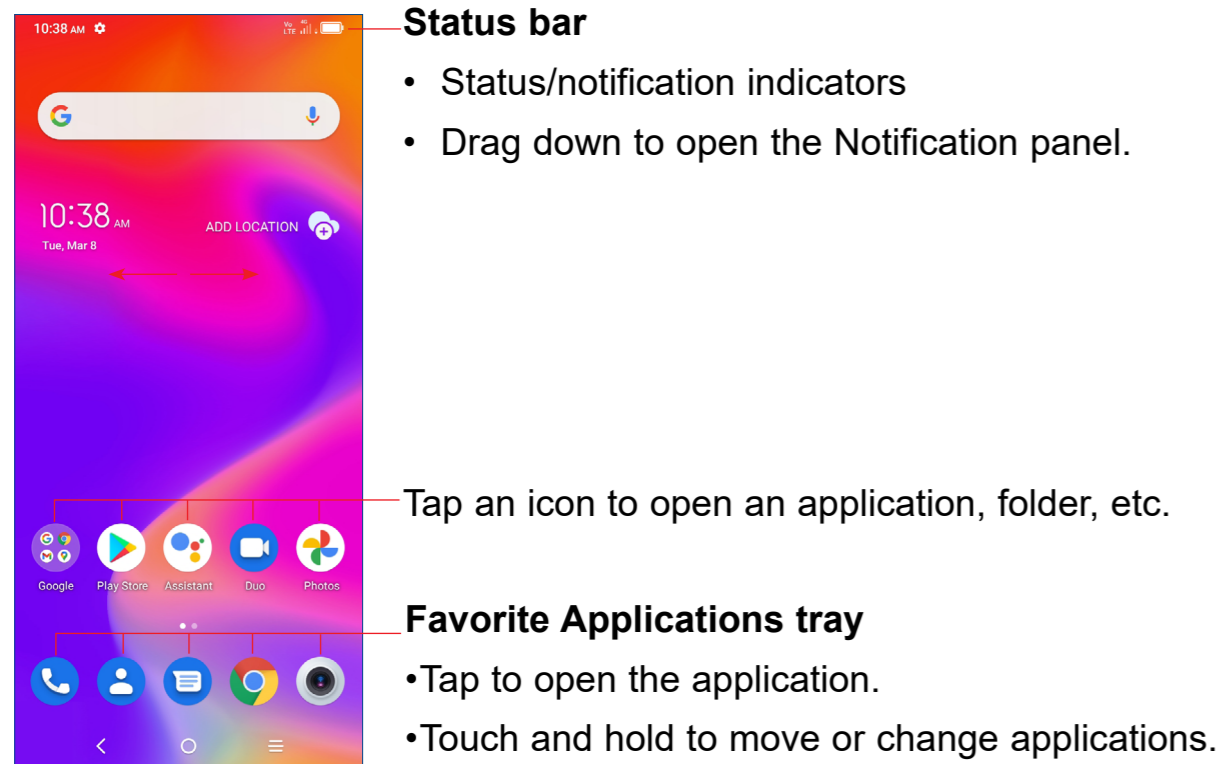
10:38 AM

Vo LTE 4G

10:38 AM
Tue, Mar 8

ADD LOCATION

Google
Play Store
Assistant
Duo
Photos

Status bar

• Status/notification indicators

• Drag down to open the Notification panel.

Tap an icon to open an application, folder, etc.

Favorite Applications tray

•Tap to open the application.

•Touch and hold to move or change applications.